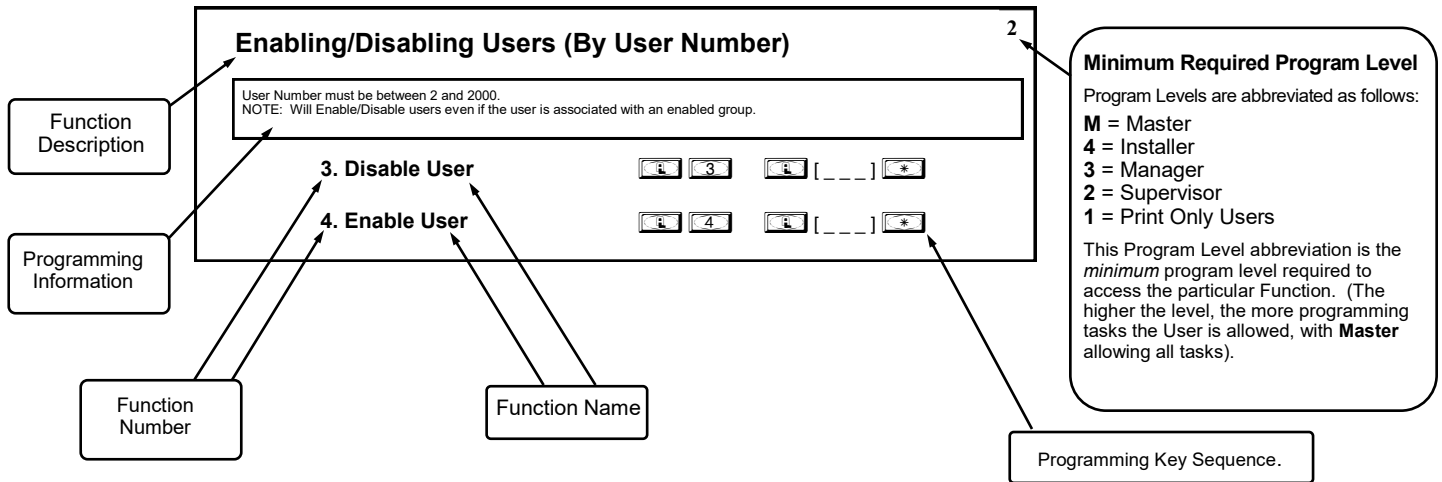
Enabling/Disabling Users (By User Number)

2

User Number must be between 2 and 2000.
NOTE: Will Enable/Disable users even if the user is associated with an enabled group.

3. Disable User 3 [ _ _ _ ] *

4. Enable User 4 [ _ _ _ ] *

Function Description

Programming Information

Function Number

Function Name

Programming Key Sequence.

Minimum Required Program Level

Program Levels are abbreviated as follows:

**M** = Master
**4** = Installer
**3** = Manager
**2** = Supervisor
**1** = Print Only Users

This Program Level abbreviation is the *minimum* program level required to access the particular Function. (The higher the level, the more programming tasks the User is allowed, with **Master** allowing all tasks).